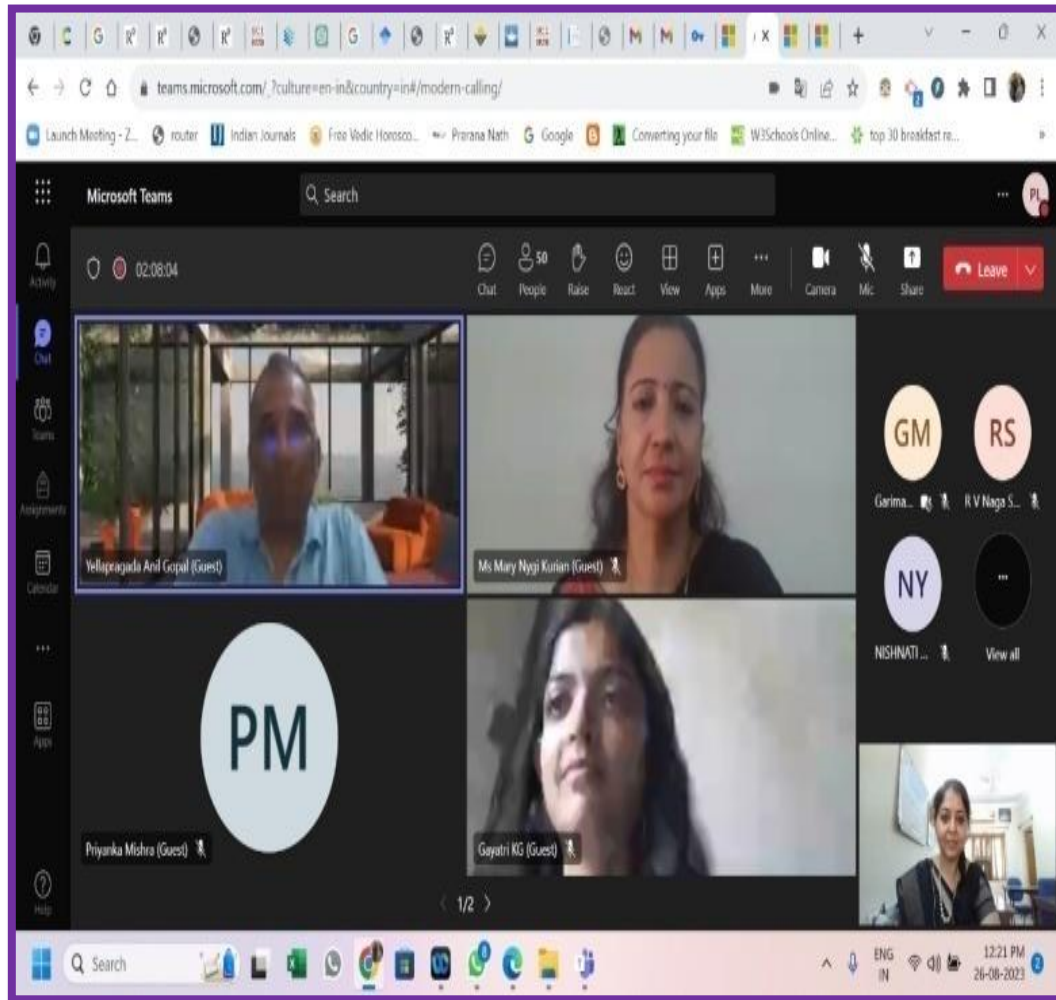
teams.microsoft.com/_?culture=en-in&country=in#/modern-calling/

Launch Meeting - Z... router Indian Journals Free Vedic Horosco... Prarana Nath Google Converting your file W3Schools Online... top 30 breakfast re...

Microsoft Teams

Search

PL

Activity

Chat

Teams

Assignments

Calendar

...

Apps

Help

02:08:04

Chat

50 People

Raise

React

View

Apps

More

Camera

Mic

Share

Leave

Yellapragada Anil Gopal (Guest)

Ms Mary Nygi Kurian (Guest)

GM

Garima...

RS

R V Naga S...

NY

NISHNATI ...

...

View all

PM

Priyanka Mishra (Guest)

Gayatri KG (Guest)

1/2

Search

ENG IN

12:21 PM 26-08-2023